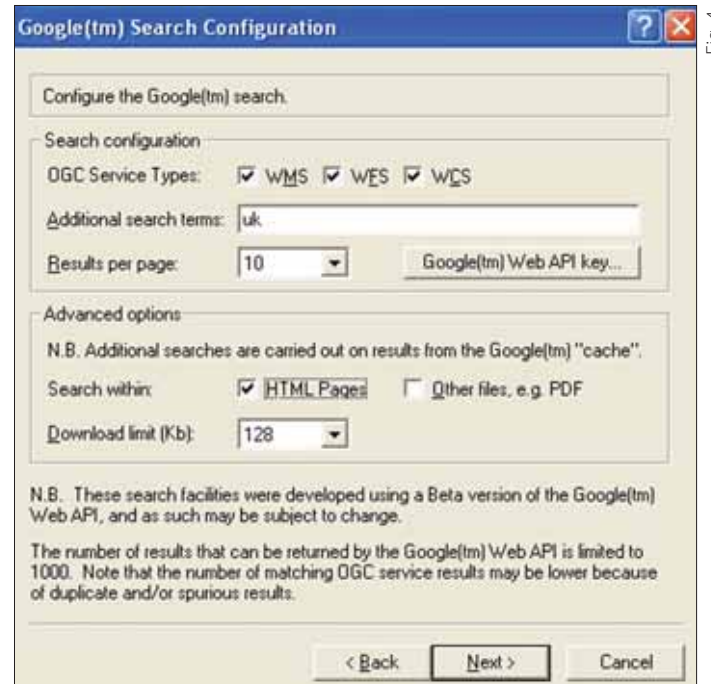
Google(tm) Search Configuration

Configure the Google(tm) search.

Search configuration

OGC Service Types: WMS WFS WCS

Additional search terms: uk

Results per page: 10

Google(tm) Web API key...

Advanced options

N.B. Additional searches are carried out on results from the Google(tm) "cache".

Search within: HTML Pages Other files, e.g. PDF

Download limit (Kb): 128

N.B. These search facilities were developed using a Beta version of the Google(tm) Web API, and as such may be subject to change.

The number of results that can be returned by the Google(tm) Web API is limited to 1000. Note that the number of matching OGC service results may be lower because of duplicate and/or spurious results.

< Back Next > Cancel